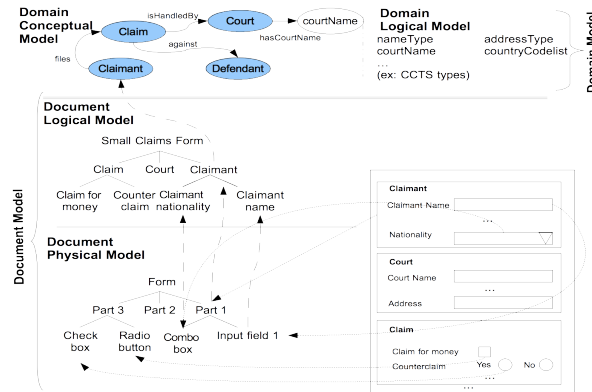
Domain Conceptual Model

isHandledBy
Claim
Court
courtName
hasCourtName
against
files
Claimant
Defendant

Domain Logical Model
nameType
courtName
...
(ex: CCTS types)
addressType
countryCodelist

Domain Model

Document Logical Model

Small Claims Form
Claim
Court
Claimant
Claim for money
Counter claim
Claimant nationality
Claimant name

Document Model

Document Physical Model

Form
Part 3
Part 2
Part 1
Check box
Radio button
Combo box
Input field 1

Claimant
Claimant Name
...
Nationality

Court
Court Name
...
Address

Claim
Claim for money
Counterclaim
Yes
No
...